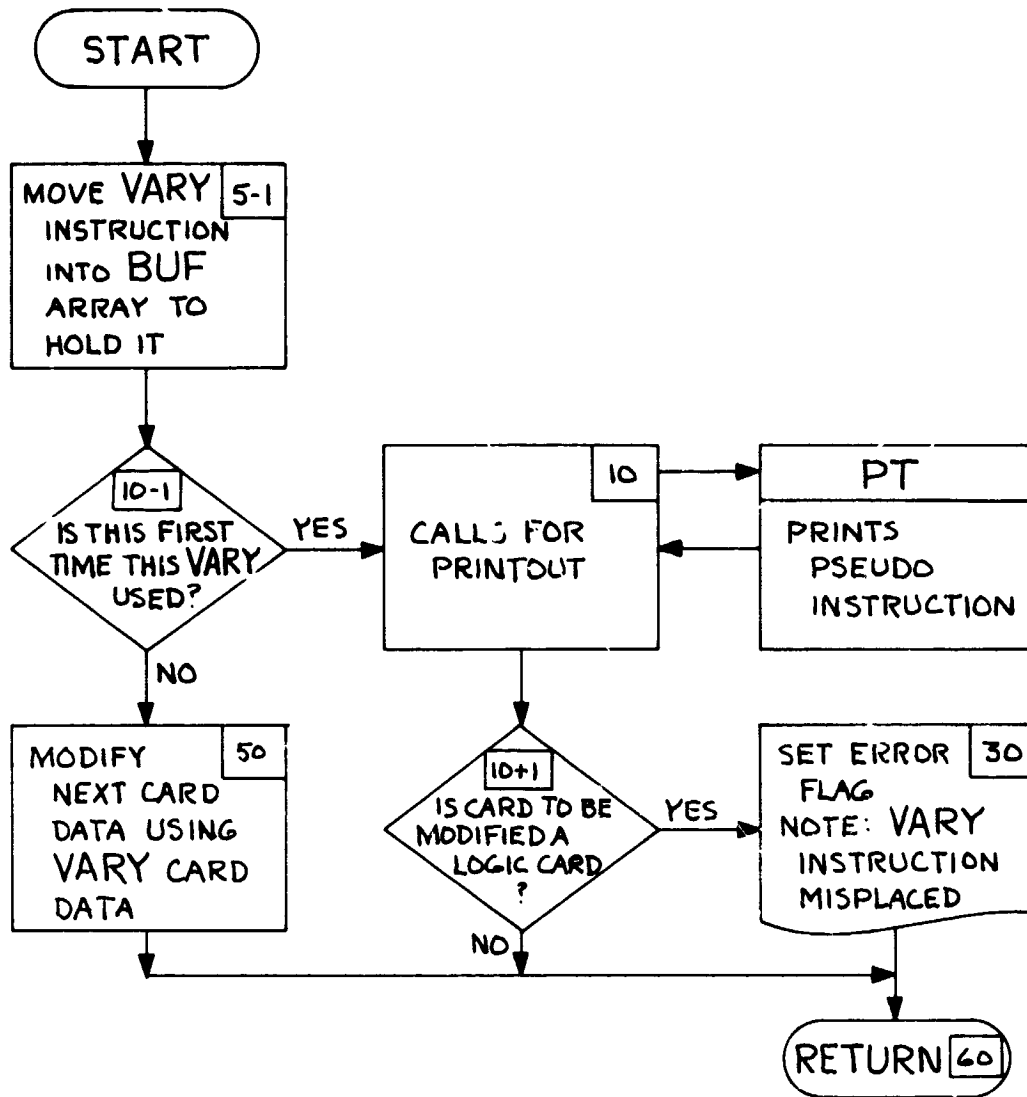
START

MOVE VARY INSTRUCTION INTO BUF ARRAY TO HOLD IT 5-1

10-1
IS THIS FIRST TIME THIS VARY USED?

YES

NO

10

CALLS FOR PRINTOUT

PT

PRINTS PSEUDO INSTRUCTION

MODIFY NEXT CARD DATA USING VARY CARD DATA 50

10+1
IS CARD TO BE MODIFIED A LOGIC CARD ?

YES

NO

SET ERROR FLAG 30
NOTE: VARY INSTRUCTION MISPLACED

RETURN 60